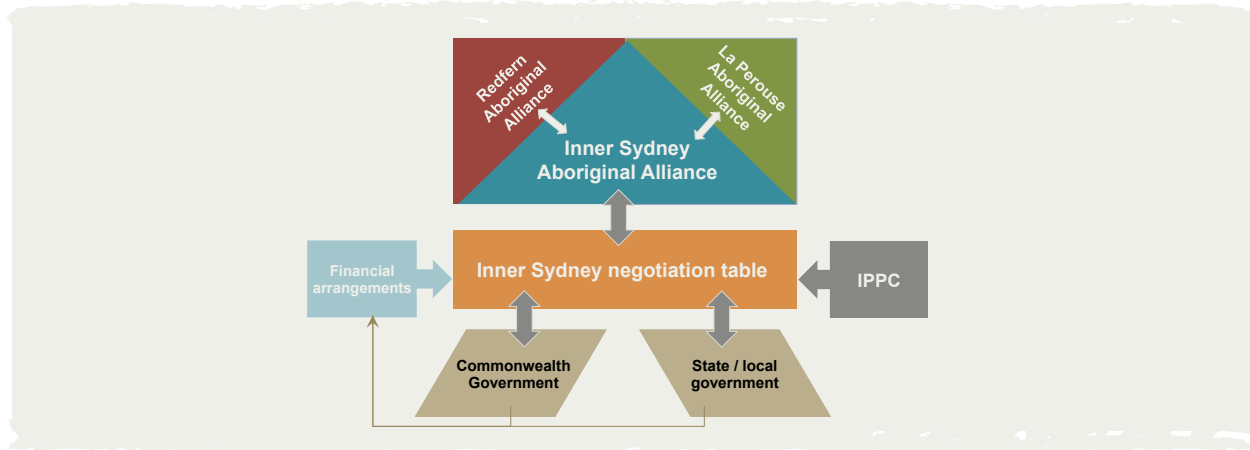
Redfern Aboriginal Alliance

La Perouse Aboriginal Alliance

Inner Sydney Aboriginal Alliance

Financial arrangements

Inner Sydney negotiation table

IPPC

Commonwealth Government

State / local government